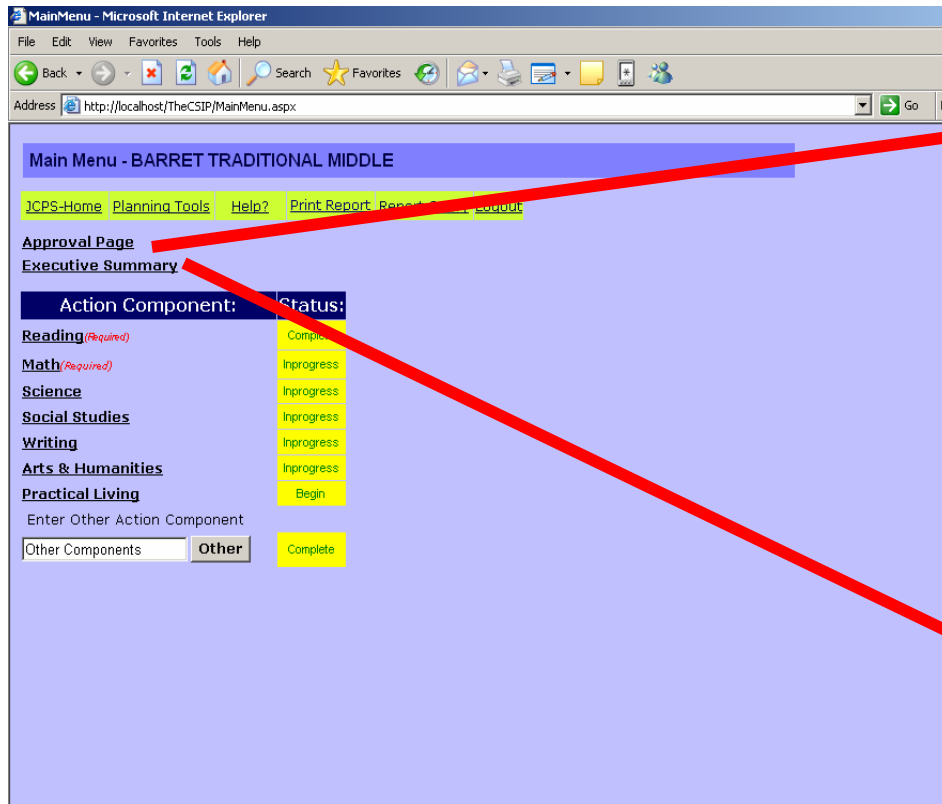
MainMenu - Microsoft Internet Explorer

File Edit View Favorites Tools Help

Back Search Favorites

Address http://localhost/TheCSIP/MainMenu.aspx Go

Main Menu - BARRET TRADITIONAL MIDDLE

JCPS-Home Planning Tools Help? Print Report Report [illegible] Logout

Approval Page
Executive Summary

| Action Component: | Status: |
|---|---|
| Reading(Required) | Comple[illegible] |
| Math(Required) | Inprogress |
| Science | Inprogress |
| Social Studies | Inprogress |
| Writing | Inprogress |
| Arts & Humanities | Inprogress |
| Practical Living | Begin |

Enter Other Action Component

Other Components Other Complete